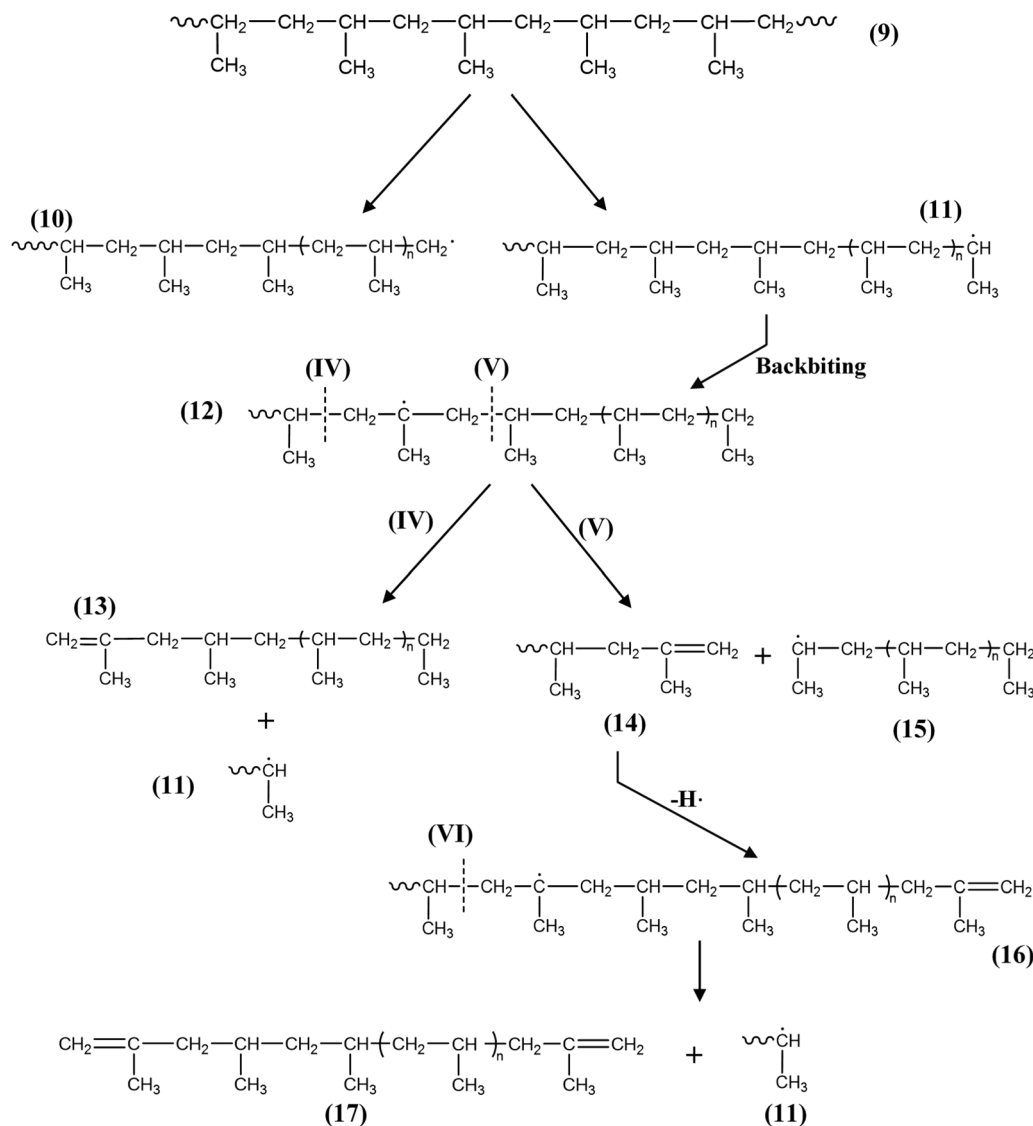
$\sim CH_2-CH_2-CH(CH_3)-CH_2-CH(CH_3)-CH_2-CH(CH_3)-CH_2-CH(CH_3)-CH_2\sim$ (9)

(10)
$\sim CH(CH_3)-CH_2-CH(CH_3)-CH_2-CH(CH_3)-(CH_2-CH(CH_3))_n-CH_2\cdot$

(11)
$\sim CH(CH_3)-CH_2-CH(CH_3)-CH_2-CH(CH_3)-CH_2-(CH(CH_3)-CH_2)_n-\dot{C}H(CH_3)$

Backbiting

(IV) (V)
(12) $\sim CH(CH_3)-CH_2-\dot{C}(CH_3)-CH_2-CH(CH_3)-CH_2-(CH(CH_3)-CH_2)_n-CH_2(CH_3)$

(IV) (V)

(13)
$CH_2=C(CH_3)-CH_2-CH(CH_3)-CH_2-(CH(CH_3)-CH_2)_n-CH_2(CH_3)$

+

(11) $\sim\dot{C}H(CH_3)$

$\sim CH(CH_3)-CH_2-C(CH_3)=CH_2$ + $\dot{C}H(CH_3)-CH_2-(CH(CH_3)-CH_2)_n-CH_2(CH_3)$

(14) (15)

-H·

(VI)
$\sim CH(CH_3)-CH_2-\dot{C}(CH_3)-CH_2-CH(CH_3)-CH_2-CH(CH_3)-(CH_2-CH(CH_3))_n-CH_2-C(CH_3)=CH_2$

(16)

$CH_2=C(CH_3)-CH_2-CH(CH_3)-CH_2-CH(CH_3)-(CH_2-CH(CH_3))_n-CH_2-C(CH_3)=CH_2$ + $\sim\dot{C}H(CH_3)$

(17) (11)